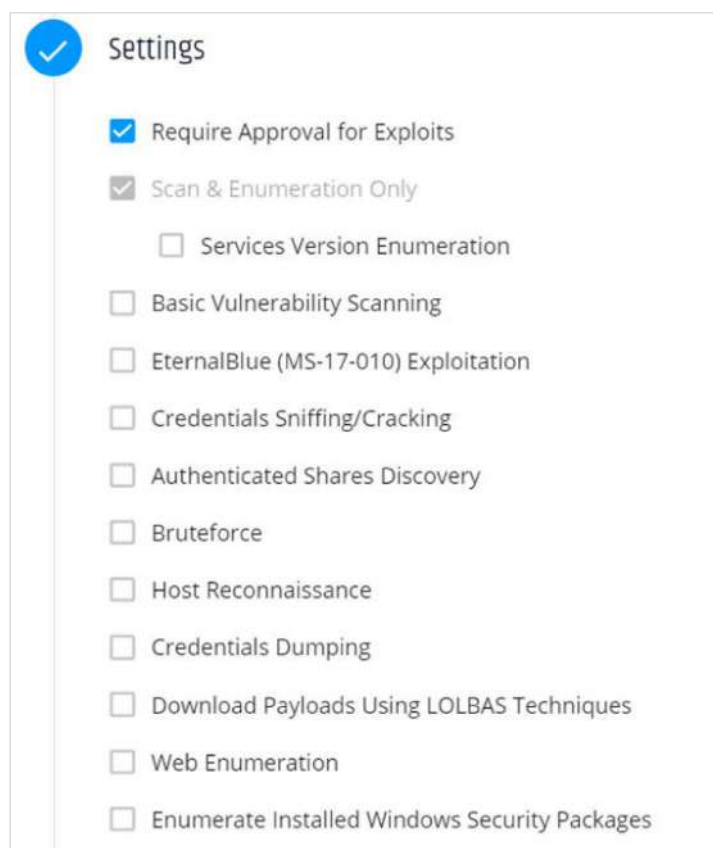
Settings

Require Approval for Exploits

Scan & Enumeration Only

Services Version Enumeration

Basic Vulnerability Scanning

EternalBlue (MS-17-010) Exploitation

Credentials Sniffing/Cracking

Authenticated Shares Discovery

Bruteforce

Host Reconnaissance

Credentials Dumping

Download Payloads Using LOLBAS Techniques

Web Enumeration

Enumerate Installed Windows Security Packages